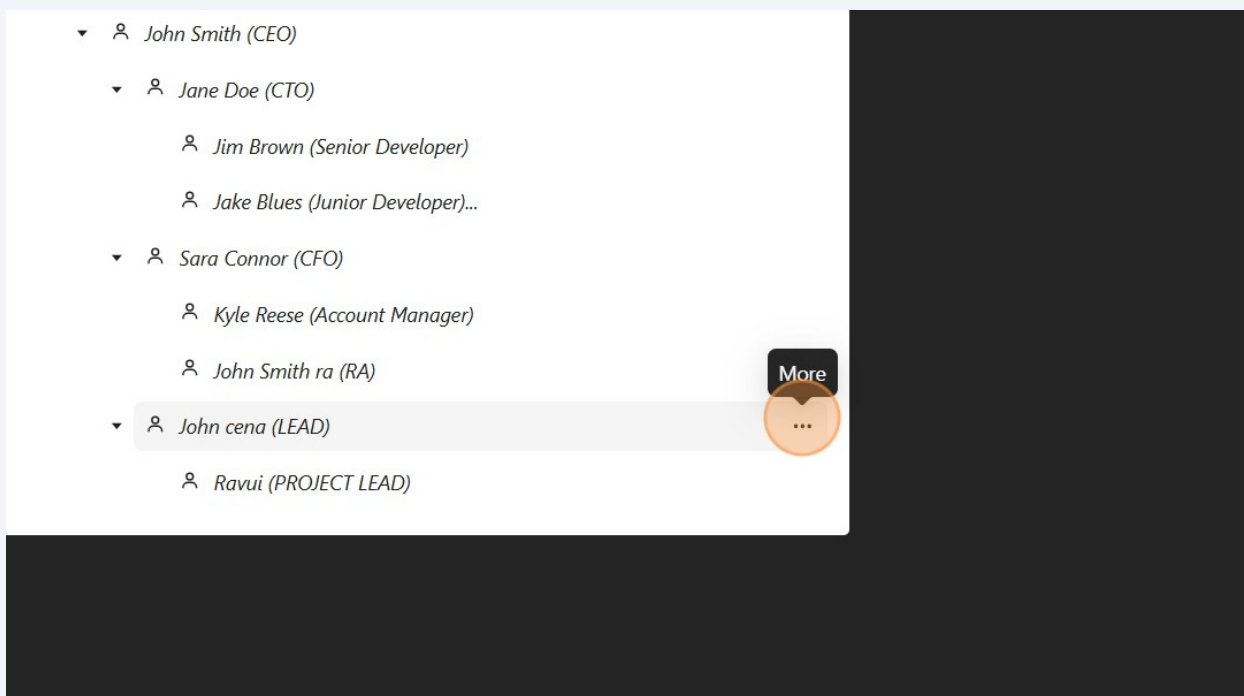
John Smith (CEO)

Jane Doe (CTO)

Jim Brown (Senior Developer)

Jake Blues (Junior Developer)...

Sara Connor (CFO)

Kyle Reese (Account Manager)

John Smith ra (RA)

More

John cena (LEAD)

...

Ravui (PROJECT LEAD)